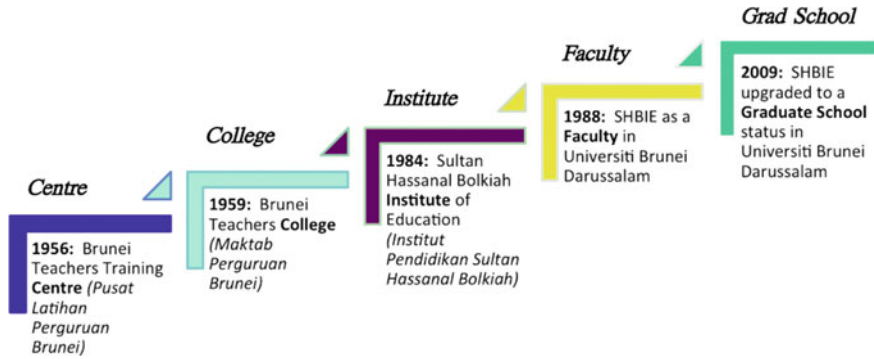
Centre

1956: Brunei Teachers Training Centre (Pusat Latihan Perguruan Brunei)

College

1959: Brunei Teachers College (Maktab Perguruan Brunei)

Institute

1984: Sultan Hassanal Bolkiah Institute of Education (Institut Pendidikan Sultan Hassanal Bolkiah)

Faculty

1988: SHBIE as a Faculty in Universiti Brunei Darussalam

Grad School

2009: SHBIE upgraded to a Graduate School status in Universiti Brunei Darussalam